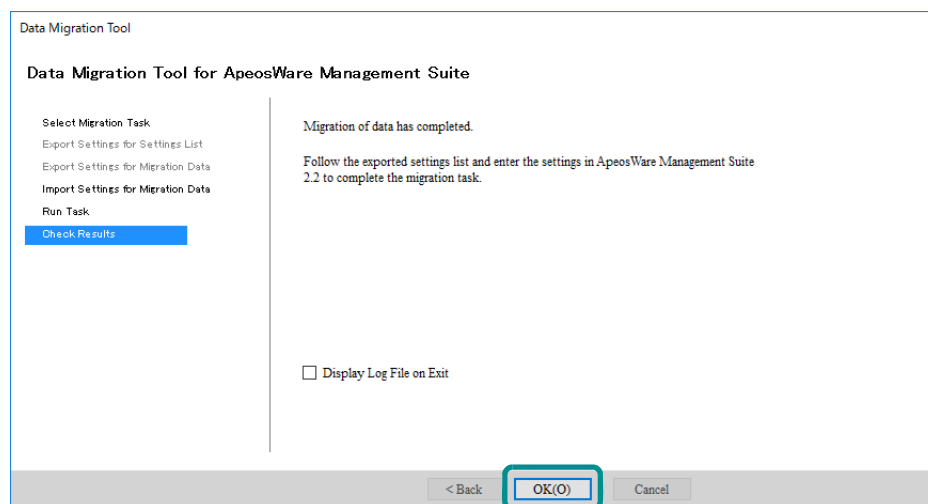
Data Migration Tool

Data Migration Tool for ApeosWare Management Suite

Select Migration Task
Export Settings for Settings List
Export Settings for Migration Data
Import Settings for Migration Data
Run Task
Check Results

Migration of data has completed.

Follow the exported settings list and enter the settings in ApeosWare Management Suite 2.2 to complete the migration task.

Display Log File on Exit

< Back
OK(O)
Cancel